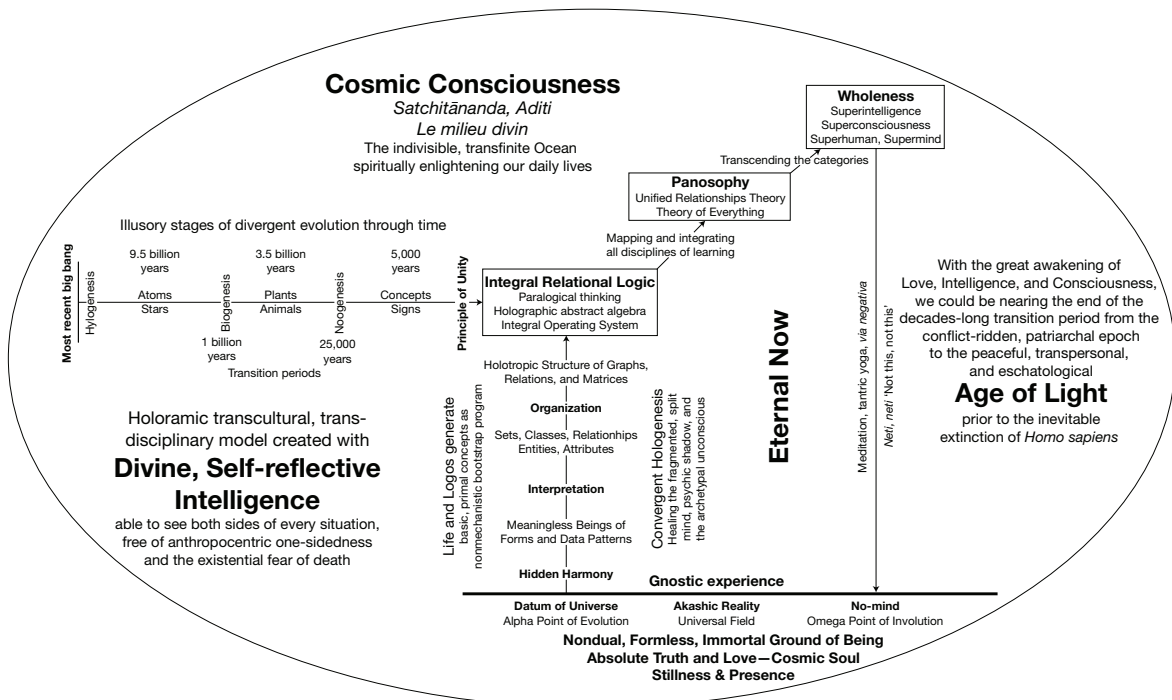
Cosmic Consciousness
Satchitānanda, Aditi
Le milieu divin
The indivisible, transfinite Ocean spiritually enlightening our daily lives

Wholeness
Superintelligence
Superconsciousness
Superhuman, Supermind

Transcending the categories

Panosophy
Unified Relationships Theory
Theory of Everything

Mapping and integrating all disciplines of learning

Illusory stages of divergent evolution through time

Most recent big bang

Hylogenesis

9.5 billion years

Atoms
Stars

Biogenesis

1 billion years

3.5 billion years

Plants
Animals

Noogenesis

25,000 years

5,000 years

Concepts
Signs

Transition periods

Principle of Unity

Integral Relational Logic
Paralogical thinking
Holographic abstract algebra
Integral Operating System

Holotropic Structure of Graphs, Relations, and Matrices

Organization

Sets, Classes, Relationships
Entities, Attributes

Interpretation

Meaningless Beings of Forms and Data Patterns

Hidden Harmony

Life and Logos generate
basic, primal concepts as nonmechanistic bootstrap program

Convergent Hologenesis
Healing the fragmented, split mind, psychic shadow, and the archetypal unconscious

Eternal Now

Meditation, tantric yoga, via negativa

Neti, neti 'Not this, not this'

With the great awakening of Love, Intelligence, and Consciousness, we could be nearing the end of the decades-long transition period from the conflict-ridden, patriarchal epoch to the peaceful, transpersonal, and eschatological

Age of Light

prior to the inevitable extinction of Homo sapiens

Holoramic transcultural, transdisciplinary model created with

Divine, Self-reflective Intelligence

able to see both sides of every situation, free of anthropocentric one-sidedness and the existential fear of death

Gnostic experience

Datum of Universe
Alpha Point of Evolution

Akashic Reality
Universal Field

No-mind
Omega Point of Involution

Nondual, Formless, Immortal Ground of Being
Absolute Truth and Love—Cosmic Soul
Stillness & Presence